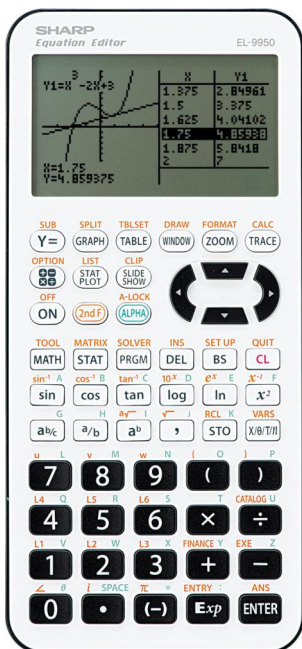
SHARP
Equation Editor
EL-9950

Y1=X³-2X+3

X=1.75
Y=4.859375

| X | Y1 |
|---|---|
| 1.375 | 2.84961 |
| 1.5 | 3.375 |
| 1.625 | 4.04102 |
| 1.75 | 4.85938 |
| 1.875 | 5.8418 |
| 2 | 7 |

SUB Y=
SPLIT GRAPH
TBLSET TABLE
DRAW WINDOW
FORMAT ZOOM
CALC TRACE
OPTION
LIST STAT PLOT
CLIP SLIDE SHOW
OFF ON
2ndF
A-LOCK ALPHA
TOOL MATH
MATRIX STAT
SOLVER PRGM
INS DEL
SET UP BS
QUIT CL
$\sin^{-1}$ A sin
$\cos^{-1}$ B cos
$\tan^{-1}$ C tan
$10^x$ D log
$e^x$ E ln
$x^{-1}$ F $x^2$
G $a^b/c$
H $^a/_b$
$a\sqrt{\ }$ I $a^b$
$\sqrt{\ }$ J ,
RCL K STO
VARS X/θ/T/n
u 7
v 8
M w 9
N (
O )
P
L4 Q 4
L5 R 5
L6 S 6
T ×
CATALOG U ÷
L1 V 1
L2 W 2
L3 X 3
FINANCE Y +
EXE Z −
∠ θ 0
i SPACE •
π = (−)
ENTRY : Exp
ANS ENTER